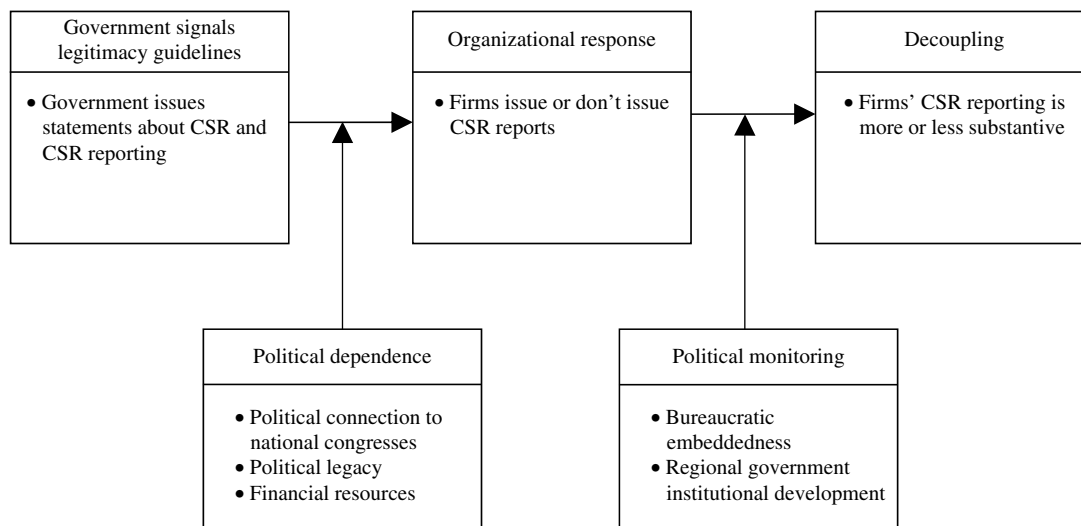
Government signals legitimacy guidelines

• Government issues statements about CSR and CSR reporting

Organizational response

• Firms issue or don't issue CSR reports

Decoupling

• Firms' CSR reporting is more or less substantive

Political dependence

• Political connection to national congresses
• Political legacy
• Financial resources

Political monitoring

• Bureaucratic embeddedness
• Regional government institutional development